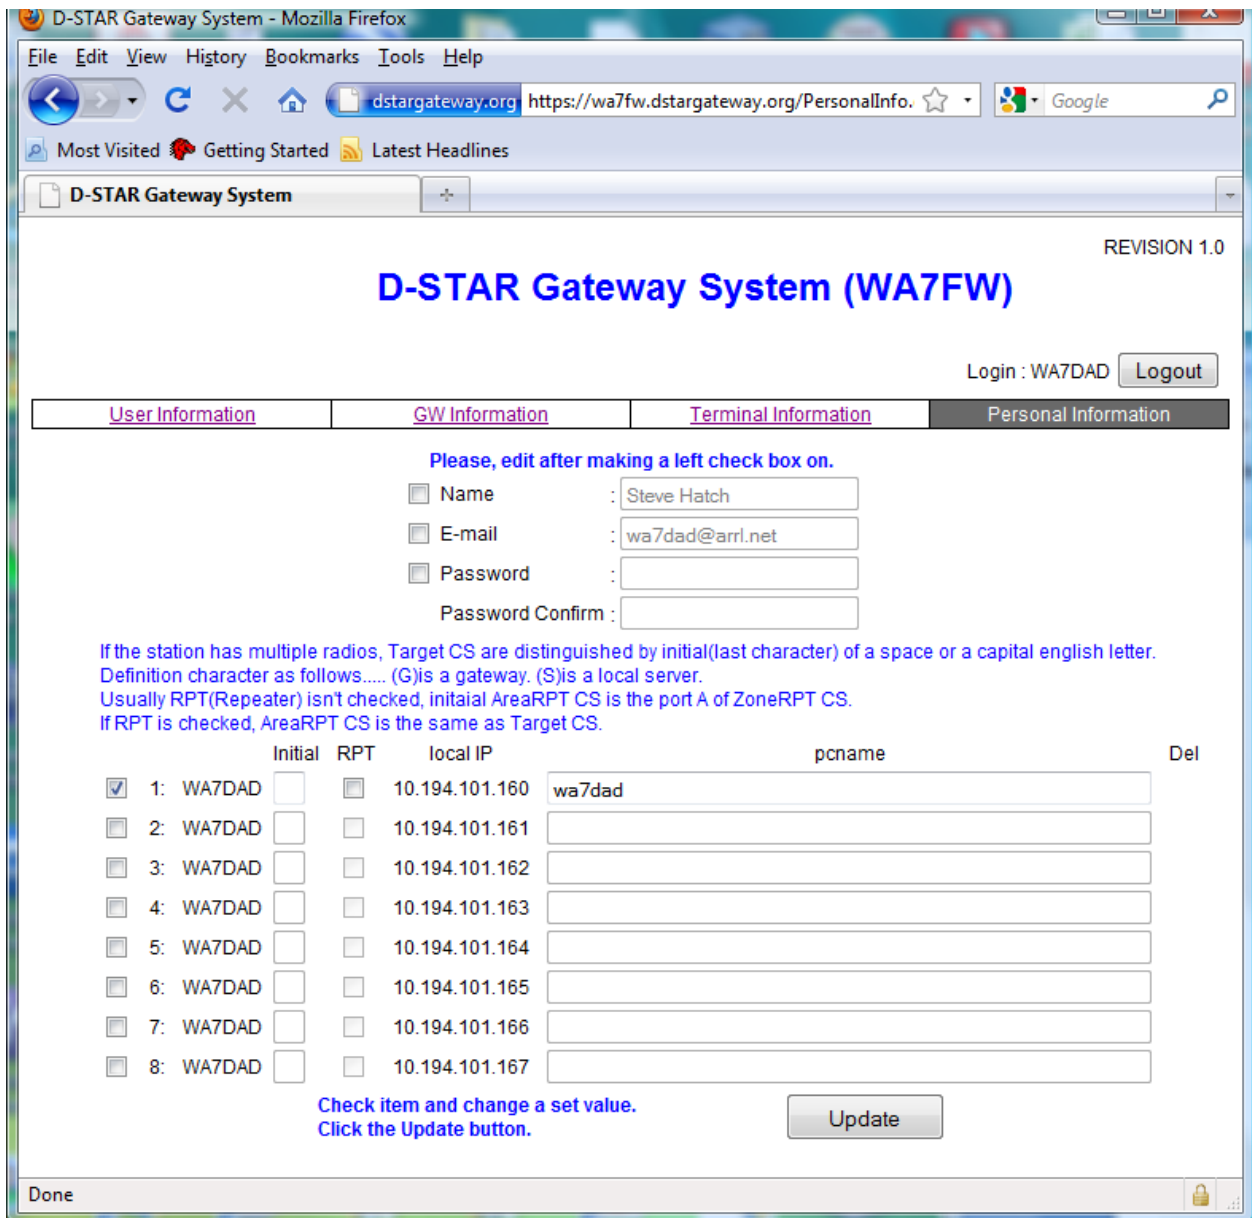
D-STAR Gateway System - Mozilla Firefox

File Edit View History Bookmarks Tools Help

dstargateway.org https://wa7fw.dstargateway.org/PersonalInfo.

Google

Most Visited Getting Started Latest Headlines

D-STAR Gateway System

REVISION 1.0

D-STAR Gateway System (WA7FW)

Login : WA7DAD Logout

| User Information | GW Information | Terminal Information | Personal Information |
|---|---|---|---|

Please, edit after making a left check box on.

Name : Steve Hatch

E-mail : wa7dad@arrl.net

Password :

Password Confirm :

If the station has multiple radios, Target CS are distinguished by initial(last character) of a space or a capital english letter.
Definition character as follows..... (G)is a gateway. (S)is a local server.
Usually RPT(Repeater) isn't checked, initaial AreaRPT CS is the port A of ZoneRPT CS.
If RPT is checked, AreaRPT CS is the same as Target CS.

| | | Initial | RPT | local IP | pcname | Del |
|---|---|---|---|---|---|---|
| 1: | WA7DAD | | | 10.194.101.160 | wa7dad | |
| 2: | WA7DAD | | | 10.194.101.161 | | |
| 3: | WA7DAD | | | 10.194.101.162 | | |
| 4: | WA7DAD | | | 10.194.101.163 | | |
| 5: | WA7DAD | | | 10.194.101.164 | | |
| 6: | WA7DAD | | | 10.194.101.165 | | |
| 7: | WA7DAD | | | 10.194.101.166 | | |
| 8: | WA7DAD | | | 10.194.101.167 | | |

Check item and change a set value.
Click the Update button.

Update

Done